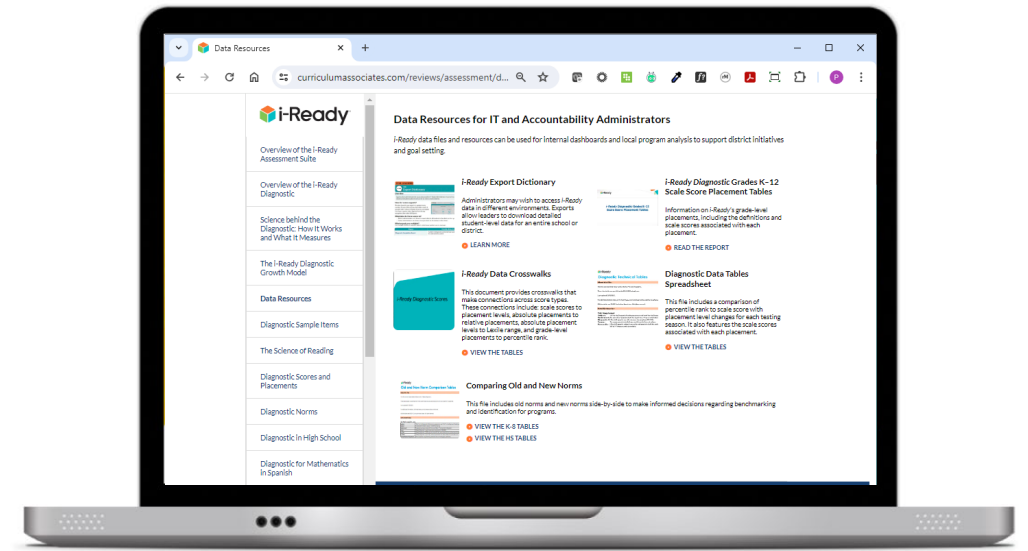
Data Resources

curriculumassociates.com/reviews/assessment/d...

i-Ready

Overview of the i-Ready Assessment Suite

Overview of the i-Ready Diagnostic

Science behind the Diagnostic: How It Works and What It Measures

The i-Ready Diagnostic Growth Model

Data Resources

Diagnostic Sample Items

The Science of Reading

Diagnostic Scores and Placements

Diagnostic Norms

Diagnostic in High School

Diagnostic for Mathematics in Spanish

Data Resources for IT and Accountability Administrators

i-Ready data files and resources can be used for internal dashboards and local program analysis to support district initiatives and goal setting.

i-Ready Export Dictionary

Administrators may wish to access i-Ready data in different environments. Exports allow leaders to download detailed student-level data for an entire school or district.

LEARN MORE

i-Ready Diagnostic Grades K–12 Scale Score Placement Tables

Information on i-Ready's grade-level placements, including the definitions and scale scores associated with each placement.

READ THE REPORT

i-Ready Data Crosswalks

i-Ready Diagnostic Scores

This document provides crosswalks that make connections across score types. These connections include: scale scores to placement levels, absolute placements to relative placements, absolute placement levels to Lexile range, and grade-level placements to percentile rank.

VIEW THE TABLES

Diagnostic Data Tables Spreadsheet

This file includes a comparison of percentile rank to scale score with placement level changes for each testing season. It also features the scale scores associated with each placement.

VIEW THE TABLES

Comparing Old and New Norms

This file includes old norms and new norms side-by-side to make informed decisions regarding benchmarking and identification for programs.

VIEW THE K-8 TABLES

VIEW THE HS TABLES